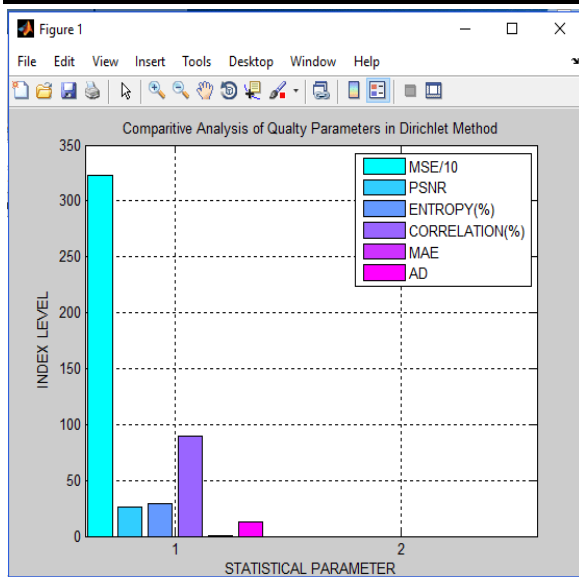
Figure 1

File Edit View Insert Tools Desktop Window Help

Comparitive Analysis of Qualty Parameters in Dirichlet Method

MSE/10
PSNR
ENTROPY(%)
CORRELATION(%)
MAE
AD

350
300
250
200
150
100
50
0

INDEX LEVEL

1
2

STATISTICAL PARAMETER